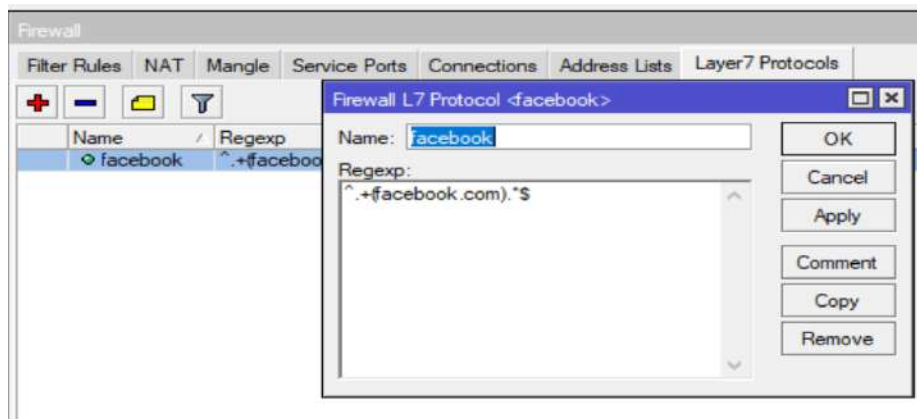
Firewall

Filter Rules | NAT | Mangle | Service Ports | Connections | Address Lists | Layer7 Protocols

| Name | Regexp |
|---|---|
| facebook | ^.+(faceboo |

Firewall L7 Protocol <facebook>

Name: facebook

Regexp:

^.+(facebook.com).*$

OK

Cancel

Apply

Comment

Copy

Remove